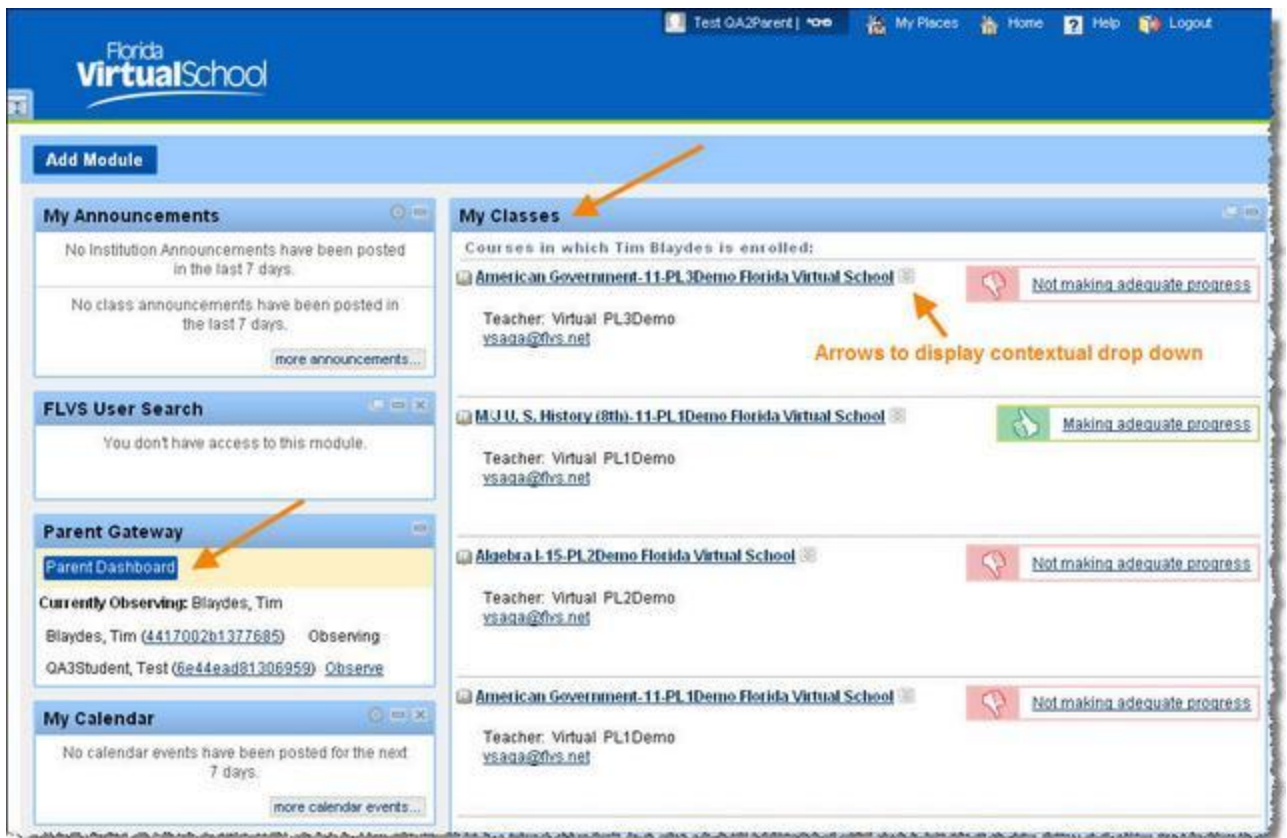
Test QA2Parent | My Places Home Help Logout

Florida VirtualSchool

Add Module

My Announcements

No Institution Announcements have been posted in the last 7 days.

No class announcements have been posted in the last 7 days.

more announcements...

FLVS User Search

You don't have access to this module.

Parent Gateway

Parent Dashboard

Currently Observing: Blaydes, Tim

Blaydes, Tim (4417002b1377685) Observing

QA3Student, Test (6e44ead81306959) Observe

My Calendar

No calendar events have been posted for the next 7 days.

more calendar events...

My Classes

Courses in which Tim Blaydes is enrolled:

American Government-11-PL3Demo Florida Virtual School

Not making adequate progress

Teacher: Virtual PL3Demo
vsaga@flvs.net

Arrows to display contextual drop down

MJ U. S. History (8th)-11-PL1Demo Florida Virtual School

Making adequate progress

Teacher: Virtual PL1Demo
vsaga@flvs.net

Algebra I-15-PL2Demo Florida Virtual School

Not making adequate progress

Teacher: Virtual PL2Demo
vsaga@flvs.net

American Government-11-PL1Demo Florida Virtual School

Not making adequate progress

Teacher: Virtual PL1Demo
vsaga@flvs.net